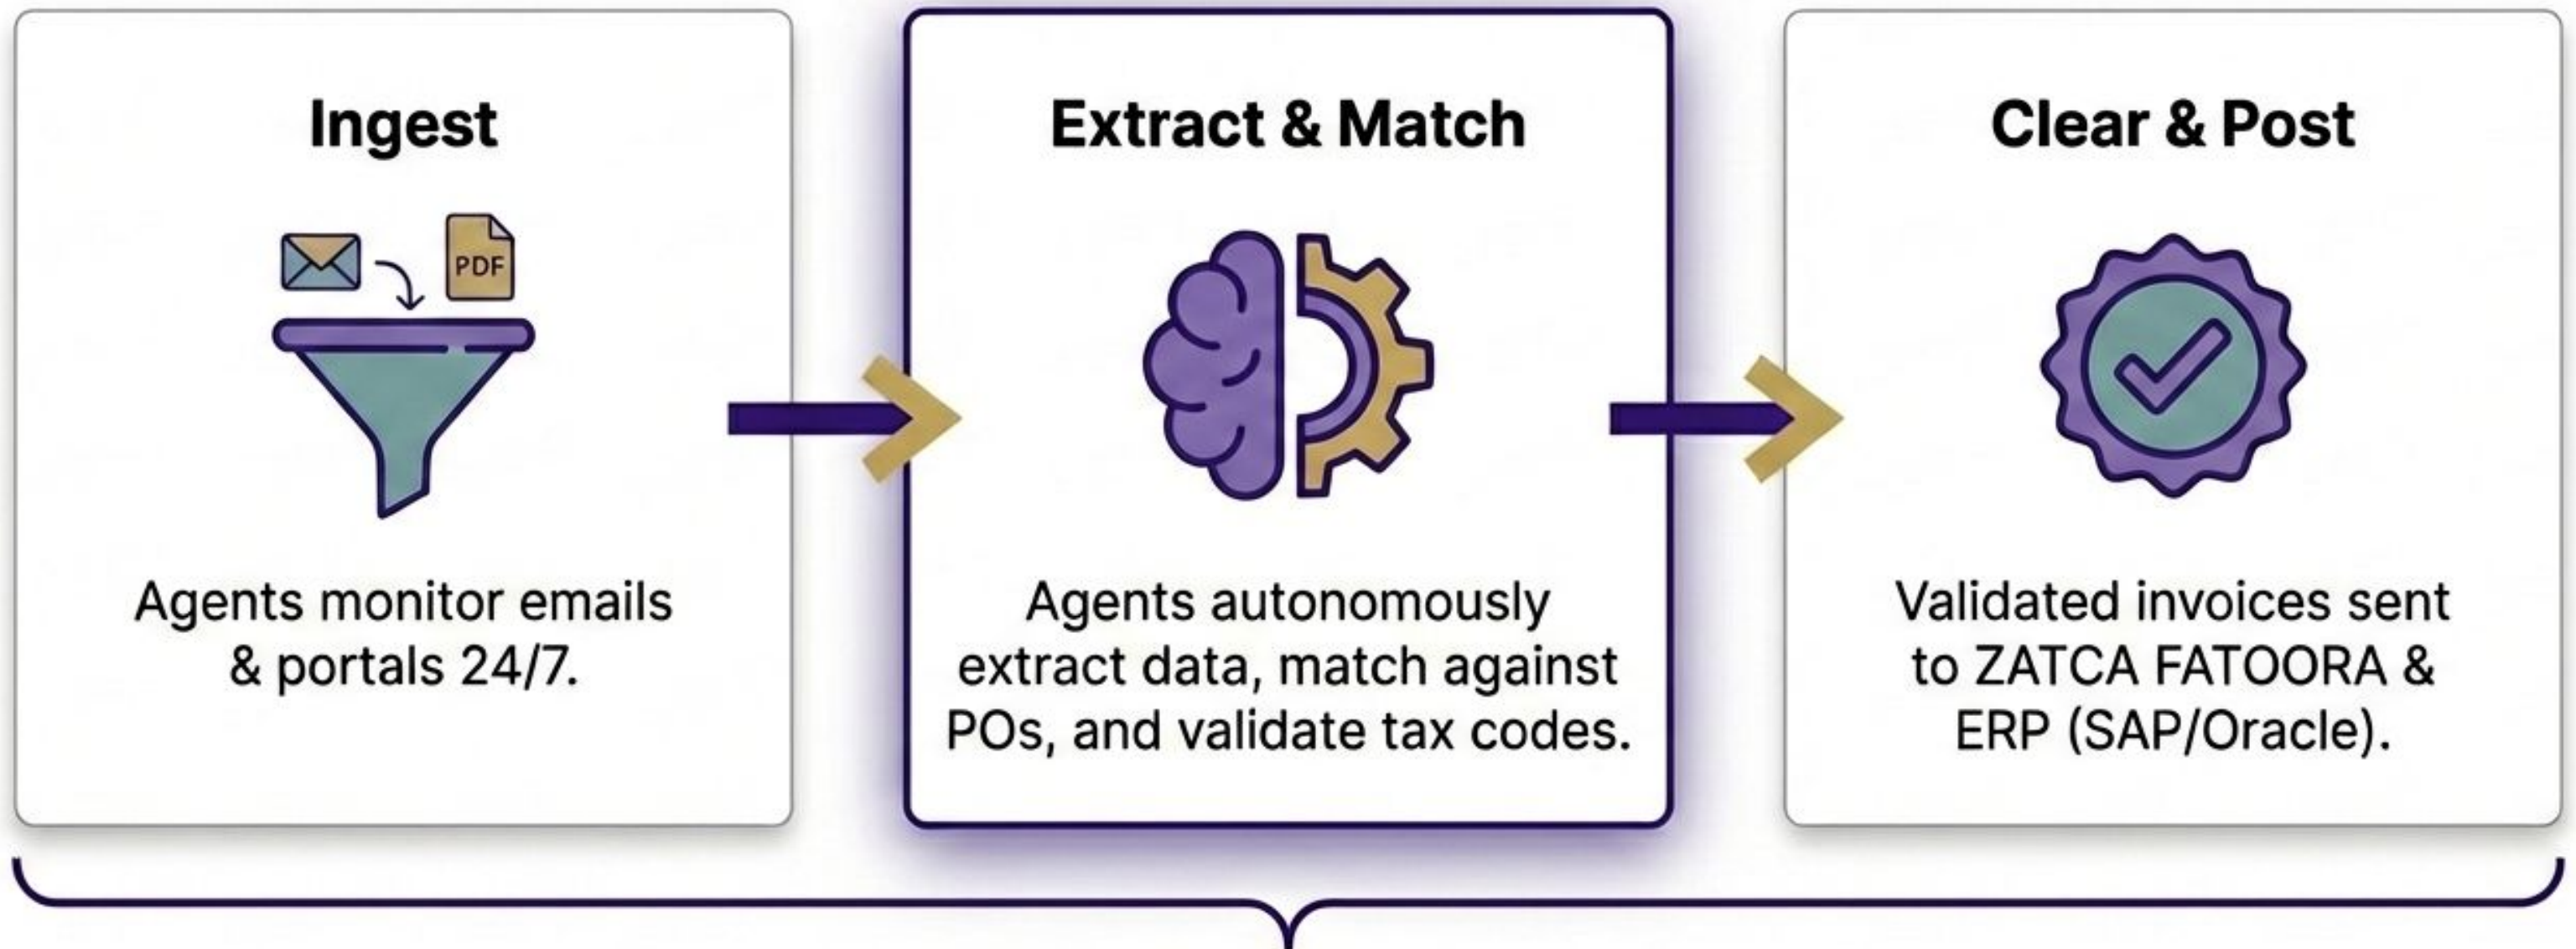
Ingest

PDF

Agents monitor emails & portals 24/7.

Extract & Match

Agents autonomously extract data, match against POs, and validate tax codes.

Clear & Post

Validated invoices sent to ZATCA FATOORA & ERP (SAP/Oracle).